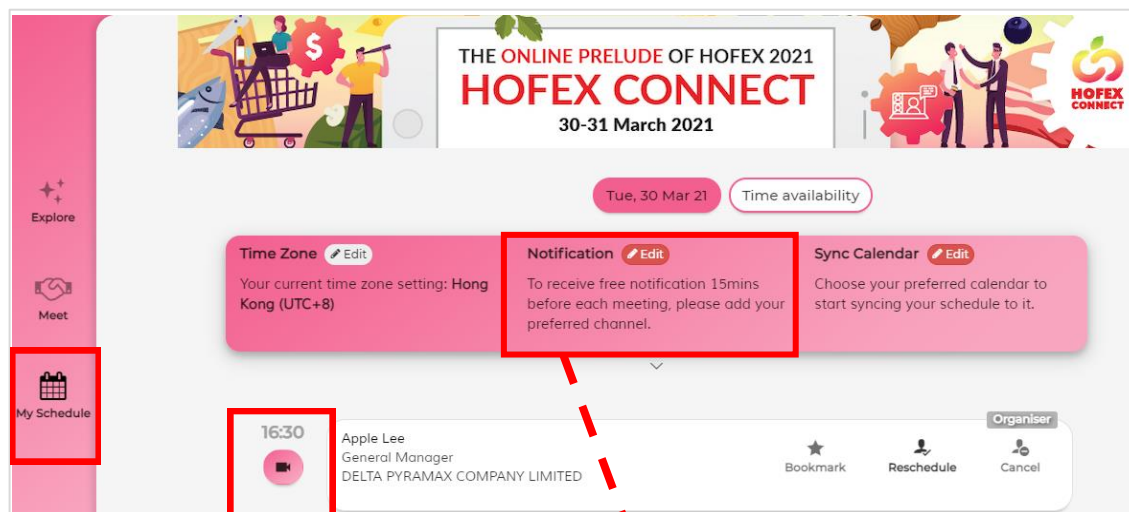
THE ONLINE PRELUDE OF HOFEX 2021
HOFEX CONNECT
30-31 March 2021

HOFEX CONNECT

Explore

Meet

My Schedule

Tue, 30 Mar 21
Time availability

Time Zone Edit
Your current time zone setting: Hong Kong (UTC+8)

Notification Edit
To receive free notification 15mins before each meeting, please add your preferred channel.

Sync Calendar Edit
Choose your preferred calendar to start syncing your schedule to it.

16:30

Apple Lee
General Manager
DELTA PYRAMAX COMPANY LIMITED

Organiser

Bookmark
Reschedule
Cancel